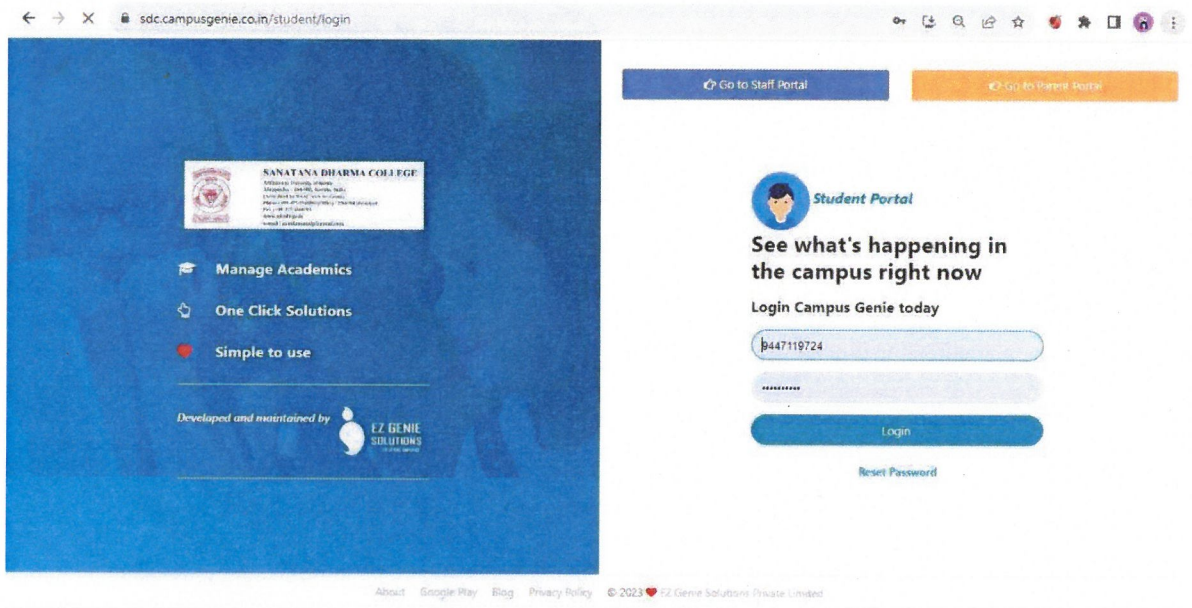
sdc.campusgenie.co.in/student/login

Go to Staff Portal

Go to Parent Portal

SANATANA DHARMA COLLEGE
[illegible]

Manage Academics

One Click Solutions

Simple to use

Developed and maintained by

EZ GENIE SOLUTIONS

Student Portal

See what's happening in the campus right now

Login Campus Genie today

9447119724

••••••••••

Login

Reset Password

About Google Play Blog Privacy Policy © 2023 EZ Genie Solutions Private Limited